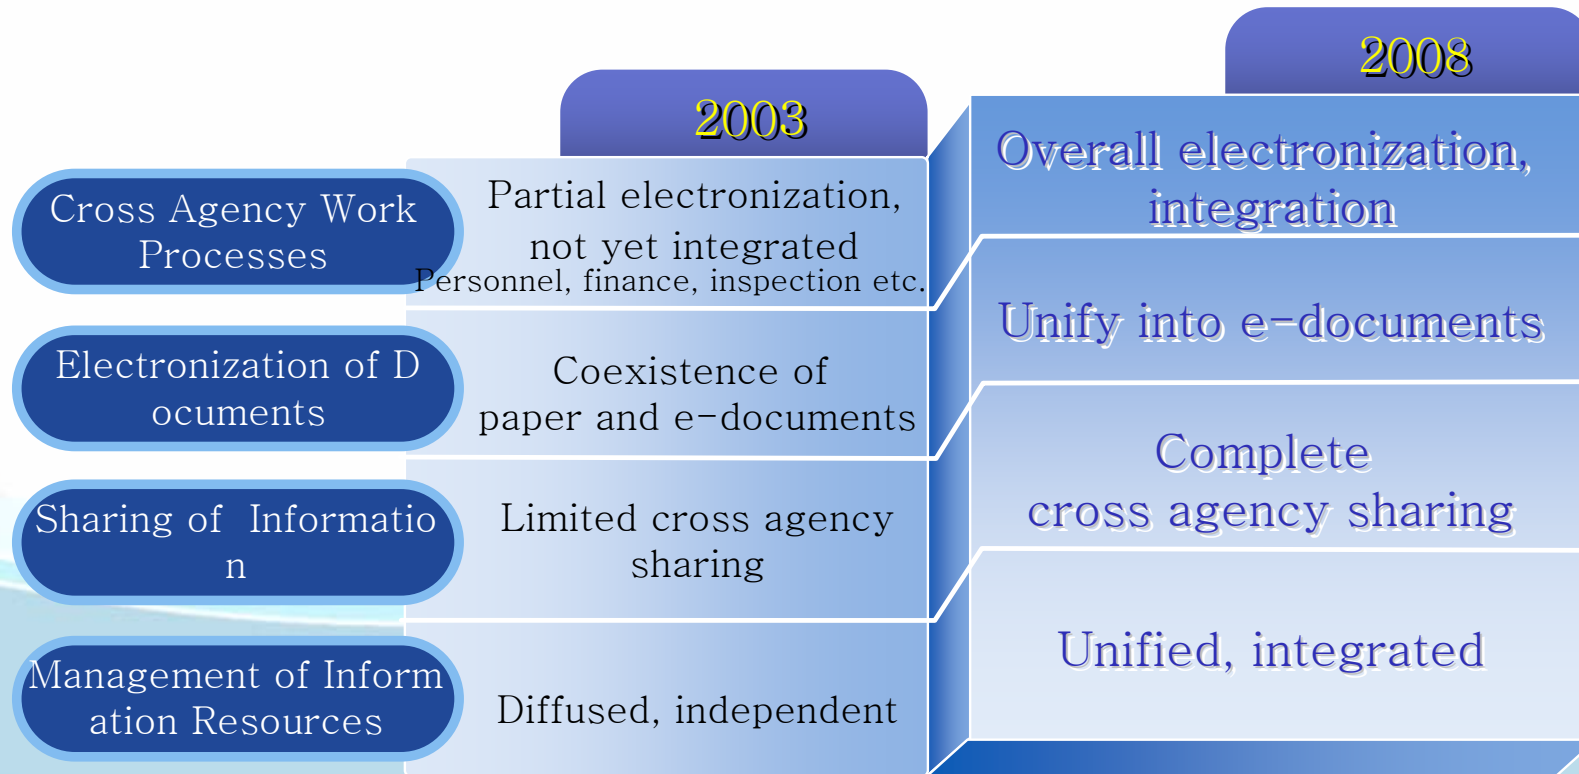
2003

2008

Cross Agency Work Processes

Partial electronization, not yet integrated
Personnel, finance, inspection etc.

Overall electronization, integration

Electronization of D ocuments

Coexistence of paper and e-documents

Unify into e-documents

Sharing of Informatio n

Limited cross agency sharing

Complete cross agency sharing

Management of Inform ation Resources

Diffused, independent

Unified, integrated